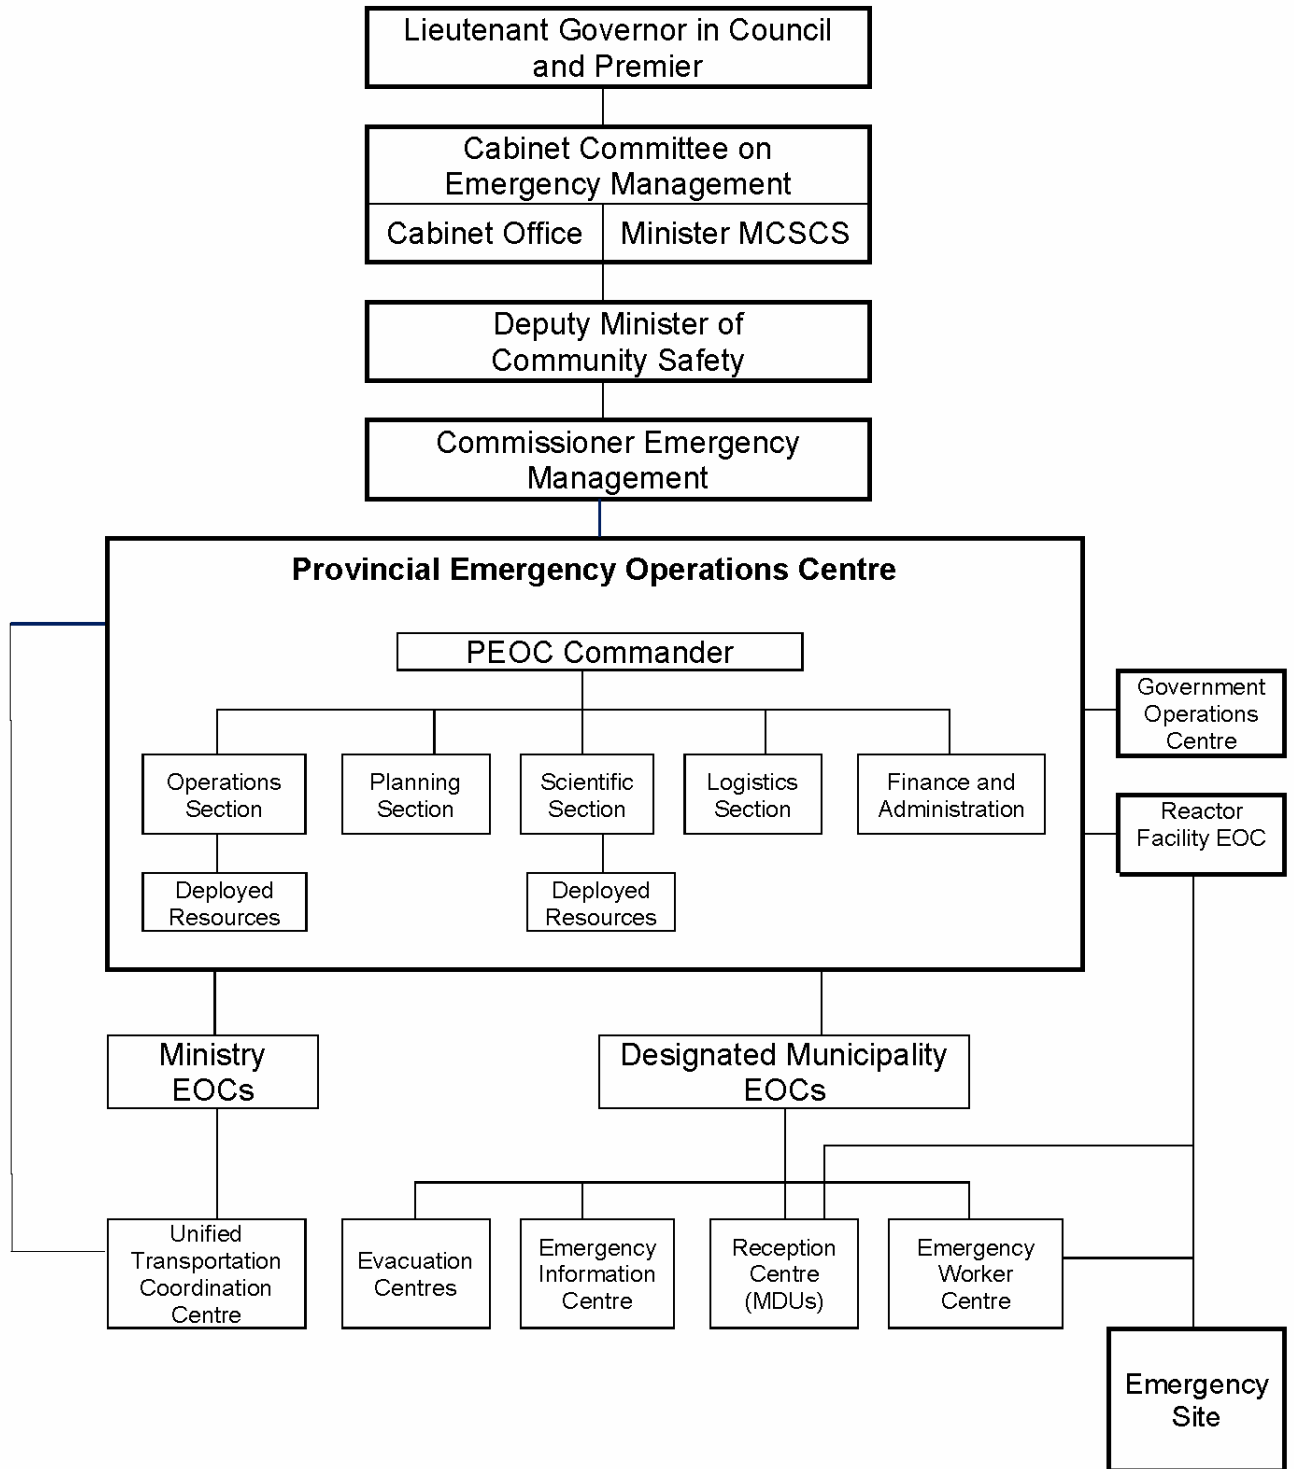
Lieutenant Governor in Council and Premier

Cabinet Committee on Emergency Management

Cabinet Office

Minister MCSCS

Deputy Minister of Community Safety

Commissioner Emergency Management

**Provincial Emergency Operations Centre**

PEOC Commander

Operations Section

Planning Section

Scientific Section

Logistics Section

Finance and Administration

Deployed Resources

Deployed Resources

Government Operations Centre

Reactor Facility EOC

Ministry EOCs

Designated Municipality EOCs

Unified Transportation Coordination Centre

Evacuation Centres

Emergency Information Centre

Reception Centre (MDUs)

Emergency Worker Centre

Emergency Site